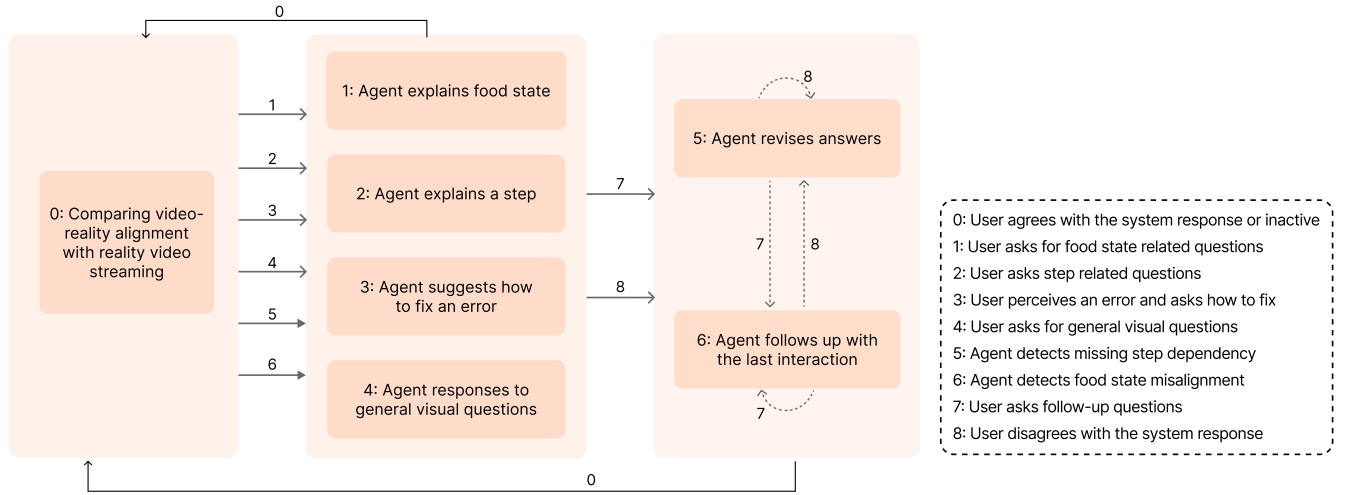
0

0: Comparing video-reality alignment with reality video streaming

1
2
3
4
5
6

1: Agent explains food state

2: Agent explains a step

3: Agent suggests how to fix an error

4: Agent responses to general visual questions

7
8

8

5: Agent revises answers

7
8

6: Agent follows up with the last interaction

7

0

0: User agrees with the system response or inactive
1: User asks for food state related questions
2: User asks step related questions
3: User perceives an error and asks how to fix
4: User asks for general visual questions
5: Agent detects missing step dependency
6: Agent detects food state misalignment
7: User asks follow-up questions
8: User disagrees with the system response